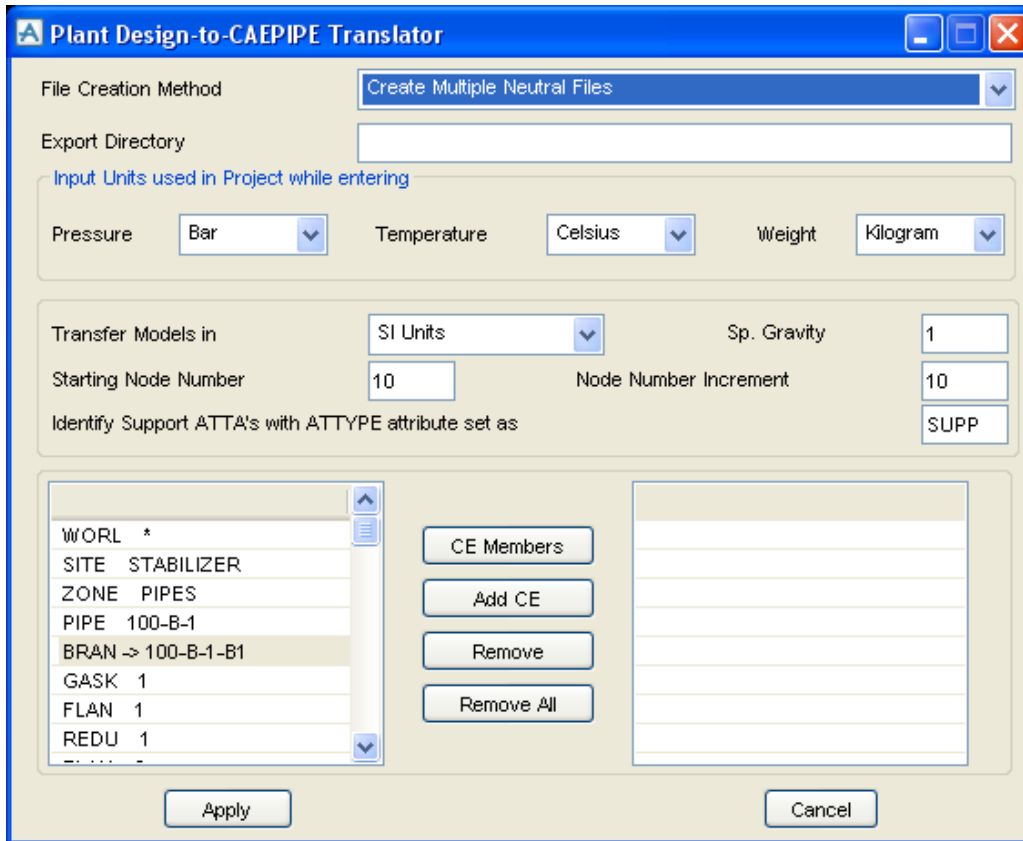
Plant Design-to-CAEPIPE Translator

File Creation Method
Create Multiple Neutral Files

Export Directory

Input Units used in Project while entering

Pressure
Bar
Temperature
Celsius
Weight
Kilogram

Transfer Models in
SI Units
Sp. Gravity
1
Starting Node Number
10
Node Number Increment
10
Identify Support ATTA's with ATTYPE attribute set as
SUPP

WORL *
SITE STABILIZER
ZONE PIPES
PIPE 100-B-1
BRAN -> 100-B-1-B1
GASK 1
FLAN 1
REDU 1
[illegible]

CE Members
Add CE
Remove
Remove All

Apply
Cancel